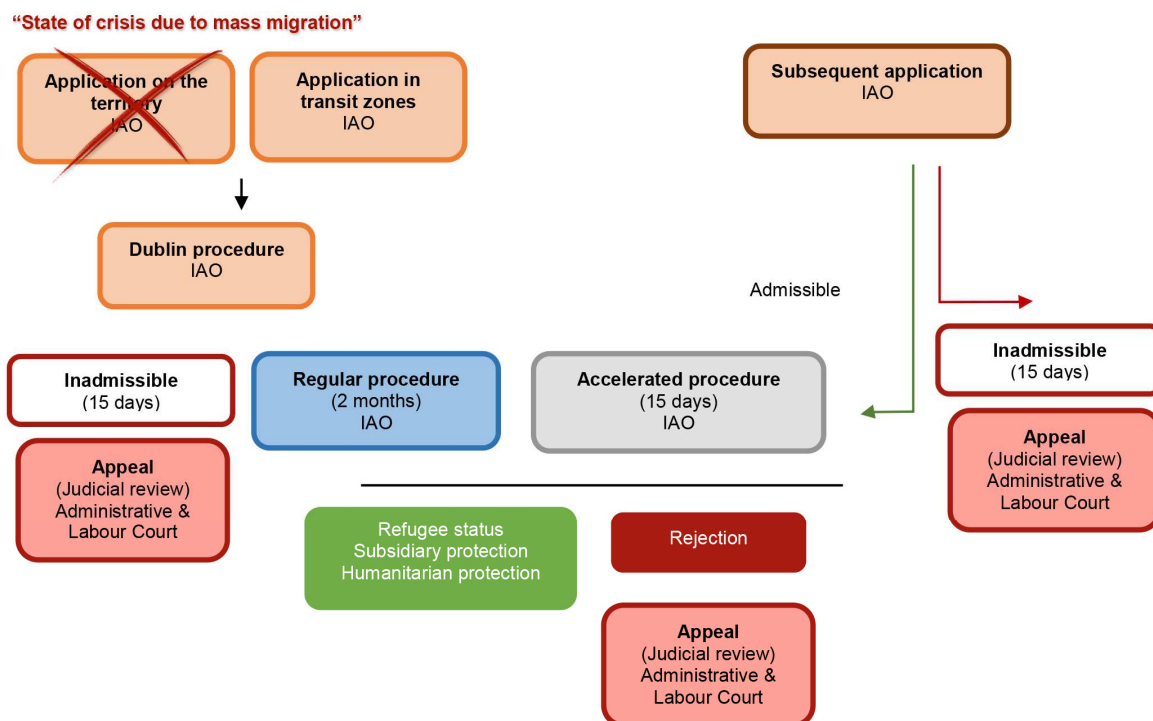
"State of crisis due to mass migration"

Application on the terr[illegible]ry
IAO

Application in transit zones
IAO

Subsequent application
IAO

Dublin procedure
IAO

Admissible

Inadmissible
(15 days)

Inadmissible
(15 days)

Regular procedure
(2 months)
IAO

Accelerated procedure
(15 days)
IAO

Appeal
(Judicial review)
Administrative &
Labour Court

Appeal
(Judicial review)
Administrative &
Labour Court

Refugee status
Subsidiary protection
Humanitarian protection

Rejection

Appeal
(Judicial review)
Administrative &
Labour Court